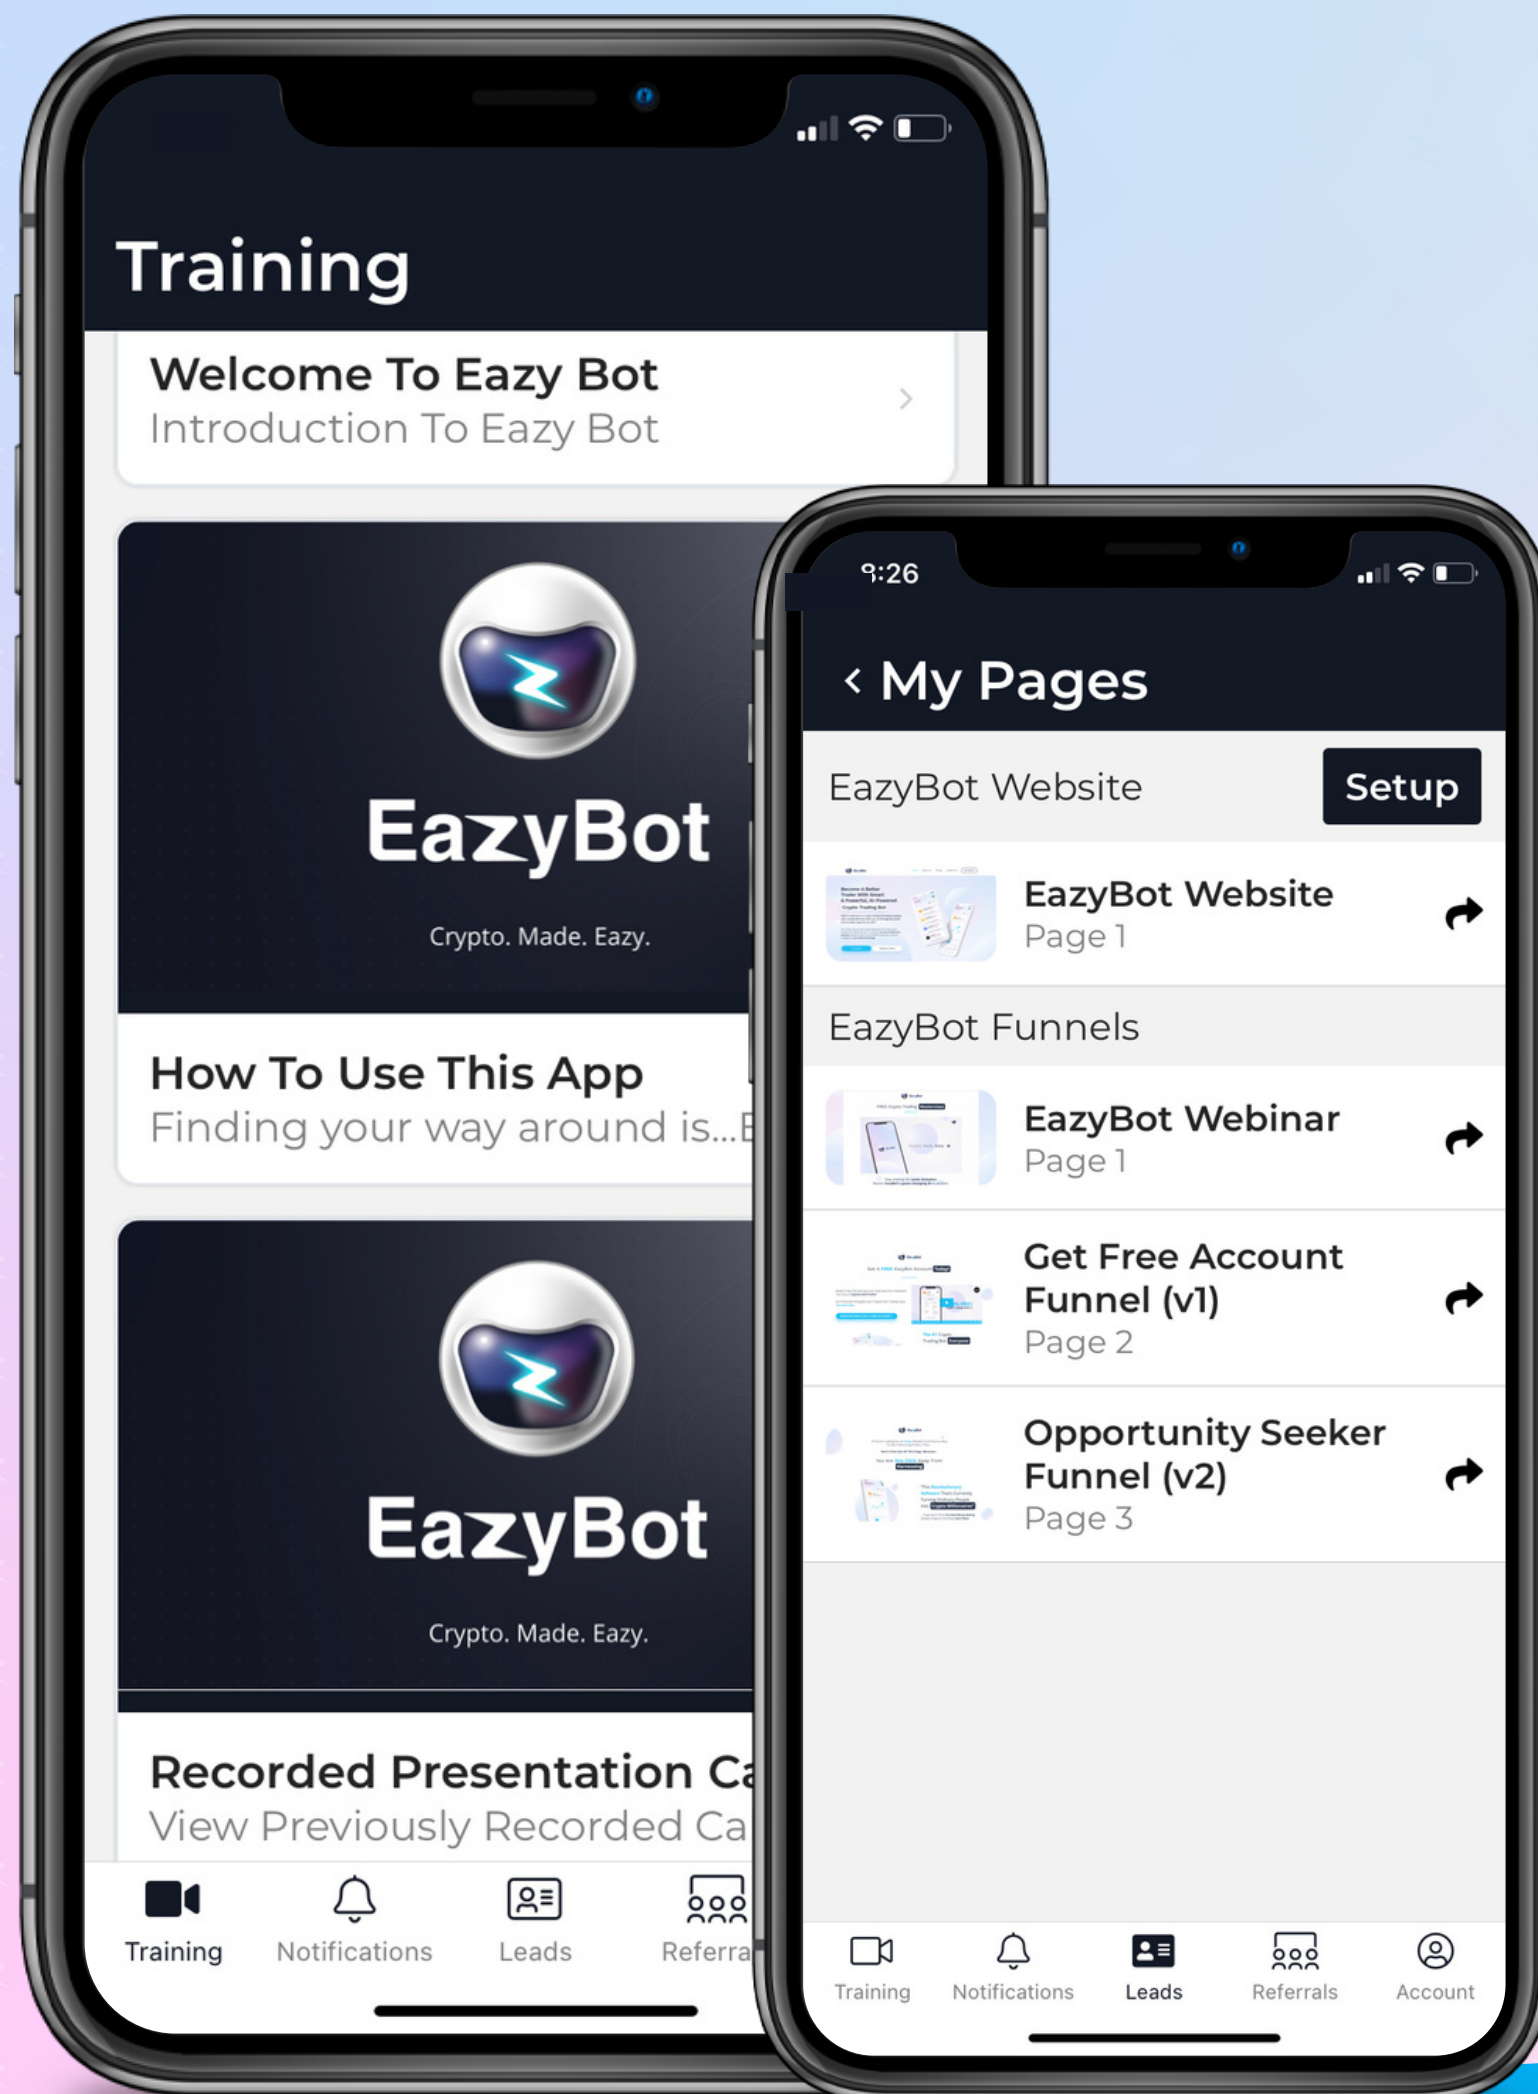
Training

Welcome To Eazy Bot
Introduction To Eazy Bot

EazyBot
Crypto. Made. Eazy.

How To Use This App
Finding your way around is...E

EazyBot
Crypto. Made. Eazy.

Recorded Presentation Ca
View Previously Recorded Ca

Training Notifications Leads Referra

9:26

My Pages

EazyBot Website
Setup

EazyBot Website
Page 1

EazyBot Funnels

EazyBot Webinar
Page 1

Get Free Account Funnel (v1)
Page 2

Opportunity Seeker Funnel (v2)
Page 3

Training Notifications Leads Referrals Account